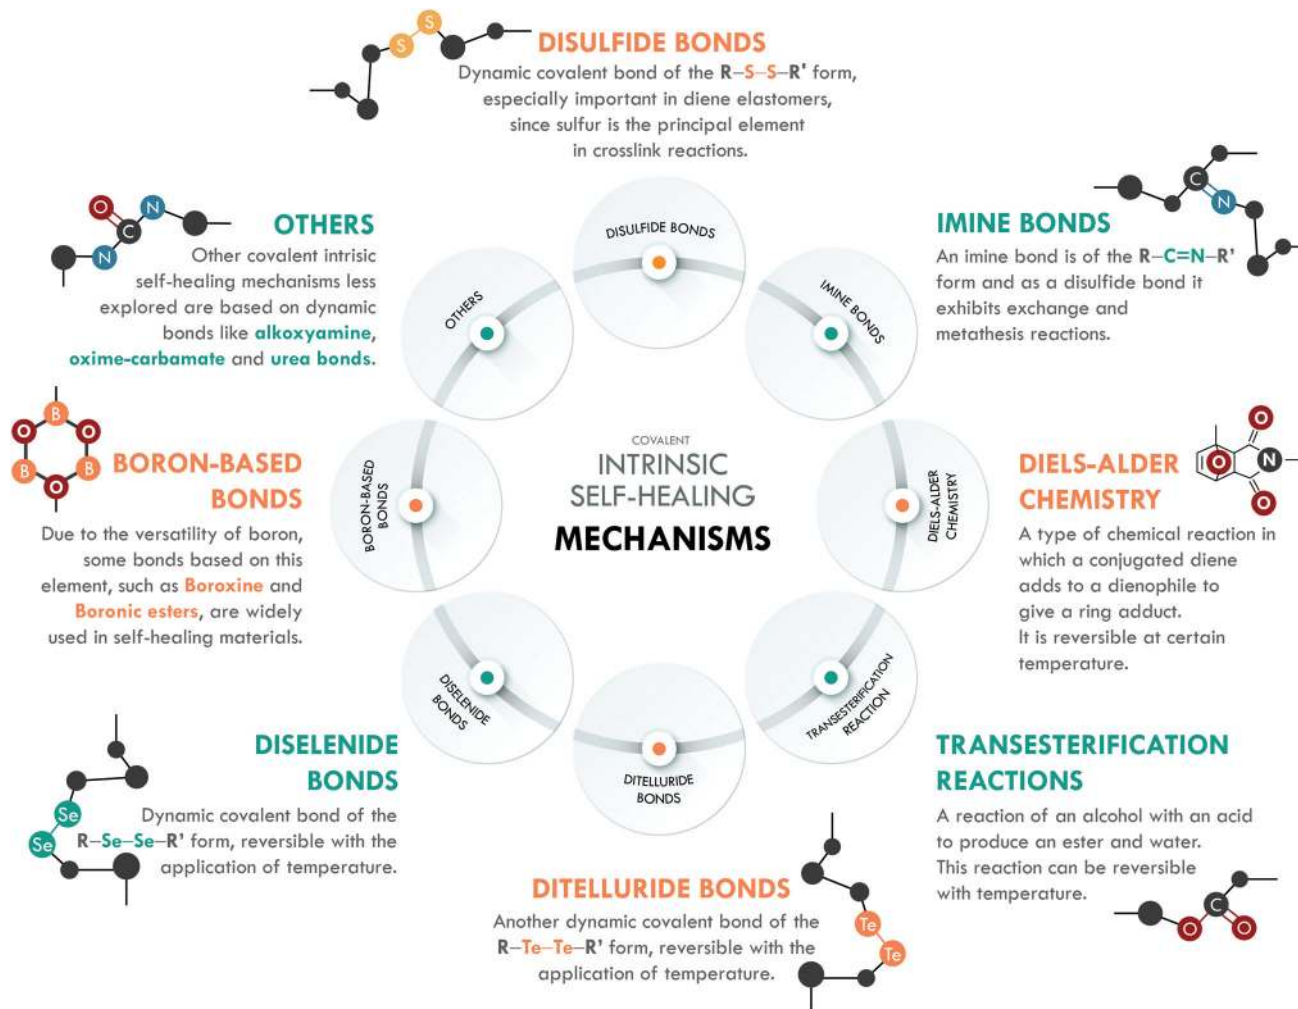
COVALENT
INTRINSIC
SELF-HEALING
MECHANISMS

DISULFIDE BONDS
Dynamic covalent bond of the R–S–S–R' form, especially important in diene elastomers, since sulfur is the principal element in crosslink reactions.

IMINE BONDS
An imine bond is of the R–C=N–R' form and as a disulfide bond it exhibits exchange and metathesis reactions.

DIELS-ALDER CHEMISTRY
A type of chemical reaction in which a conjugated diene adds to a dienophile to give a ring adduct.
It is reversible at certain temperature.

TRANSESTERIFICATION REACTIONS
A reaction of an alcohol with an acid to produce an ester and water.
This reaction can be reversible with temperature.

DITELLURIDE BONDS
Another dynamic covalent bond of the R–Te–Te–R' form, reversible with the application of temperature.

DISELENIDE BONDS
Dynamic covalent bond of the R–Se–Se–R' form, reversible with the application of temperature.

BORON-BASED BONDS
Due to the versatility of boron, some bonds based on this element, such as Boroxine and Boronic esters, are widely used in self-healing materials.

OTHERS
Other covalent intrisic self-healing mechanisms less explored are based on dynamic bonds like alkoxyamine, oxime-carbamate and urea bonds.

DISULFIDE BONDS
IMINE BONDS
DIELS-ALDER CHEMISTRY
TRANSESTERIFICATION REACTION
DITELLURIDE BONDS
DISELENIDE BONDS
BORON-BASED BONDS
OTHERS

S S N C O N O B O B O B O N O O Se Se Te Te O C O